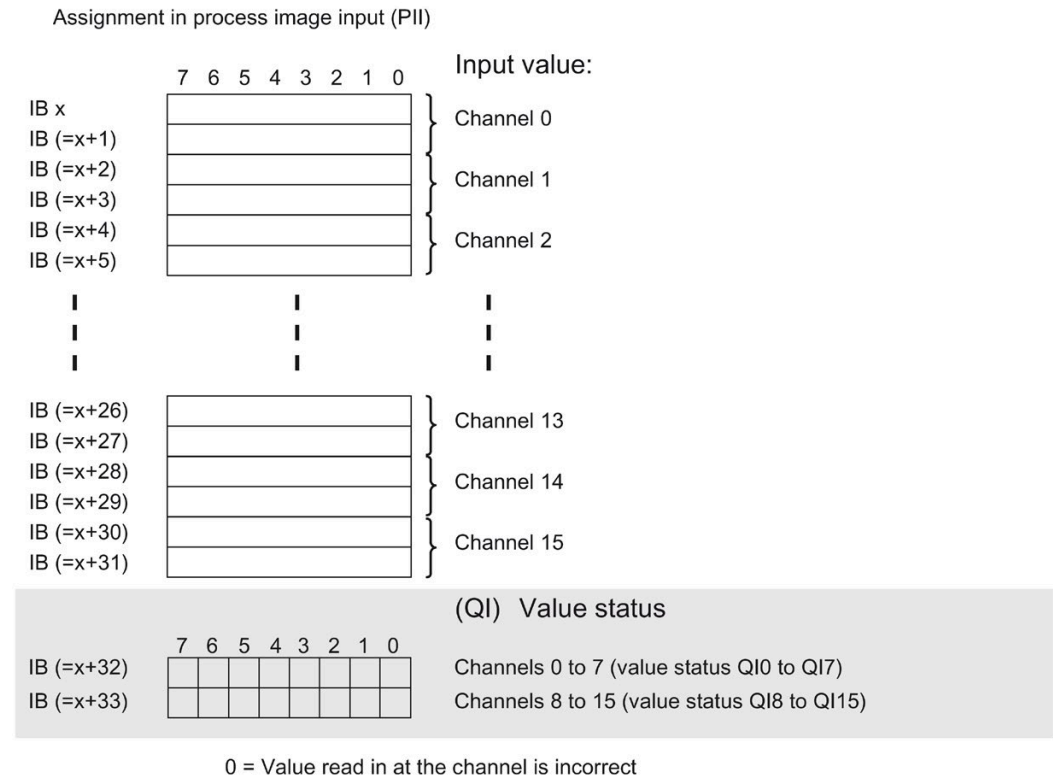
Assignment in process image input (PII)

7 6 5 4 3 2 1 0

Input value:

IB x
IB (=x+1)
Channel 0

IB (=x+2)
IB (=x+3)
Channel 1

IB (=x+4)
IB (=x+5)
Channel 2

IB (=x+26)
IB (=x+27)
Channel 13

IB (=x+28)
IB (=x+29)
Channel 14

IB (=x+30)
IB (=x+31)
Channel 15

(QI) Value status

7 6 5 4 3 2 1 0

IB (=x+32) Channels 0 to 7 (value status QI0 to QI7)
IB (=x+33) Channels 8 to 15 (value status QI8 to QI15)

0 = Value read in at the channel is incorrect